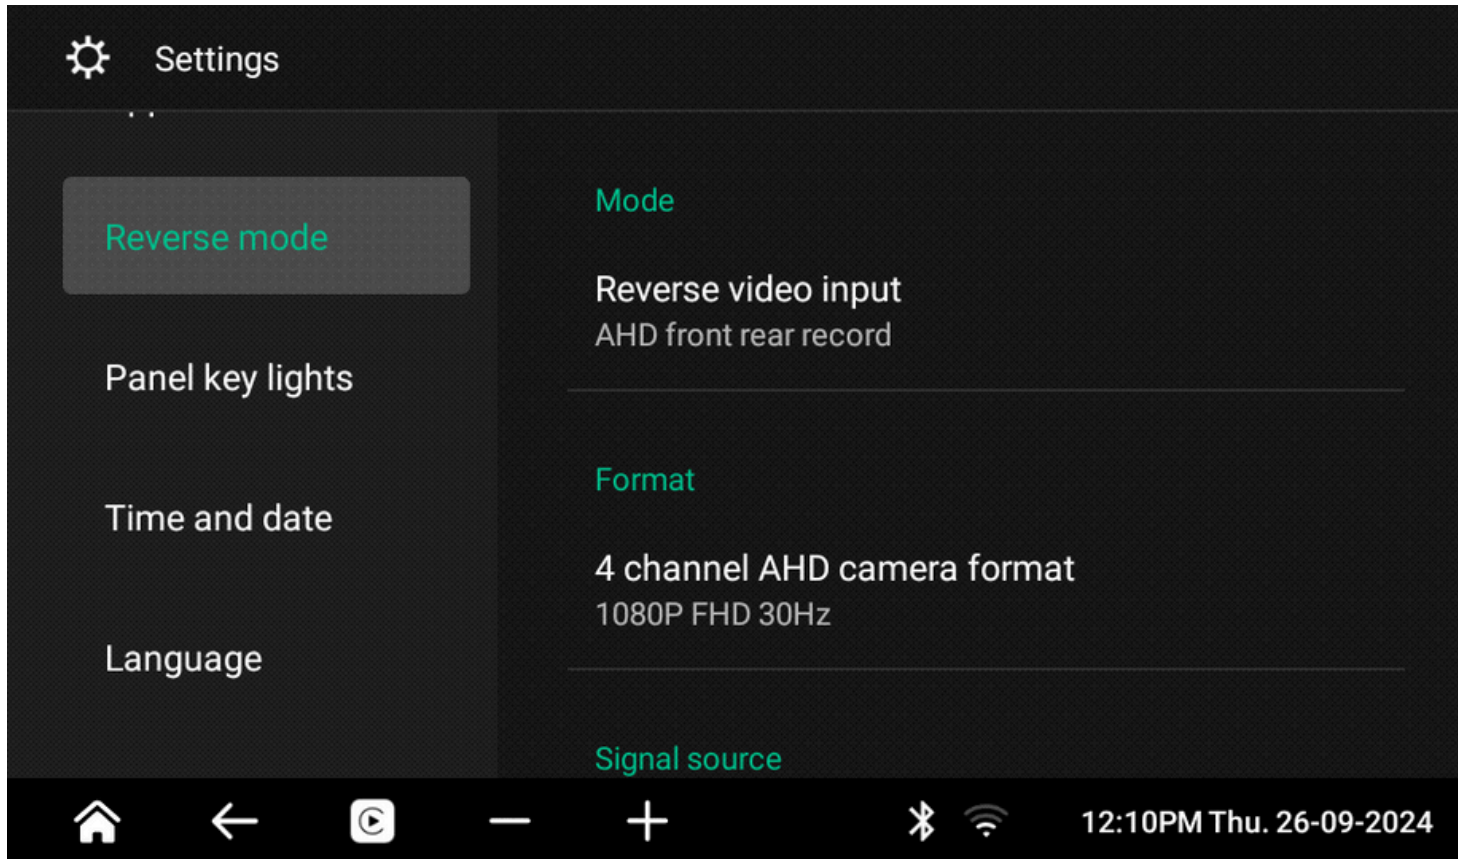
Settings

Reverse mode

Panel key lights

Time and date

Language

Mode

Reverse video input
AHD front rear record

Format

4 channel AHD camera format
1080P FHD 30Hz

Signal source

12:10PM Thu. 26-09-2024